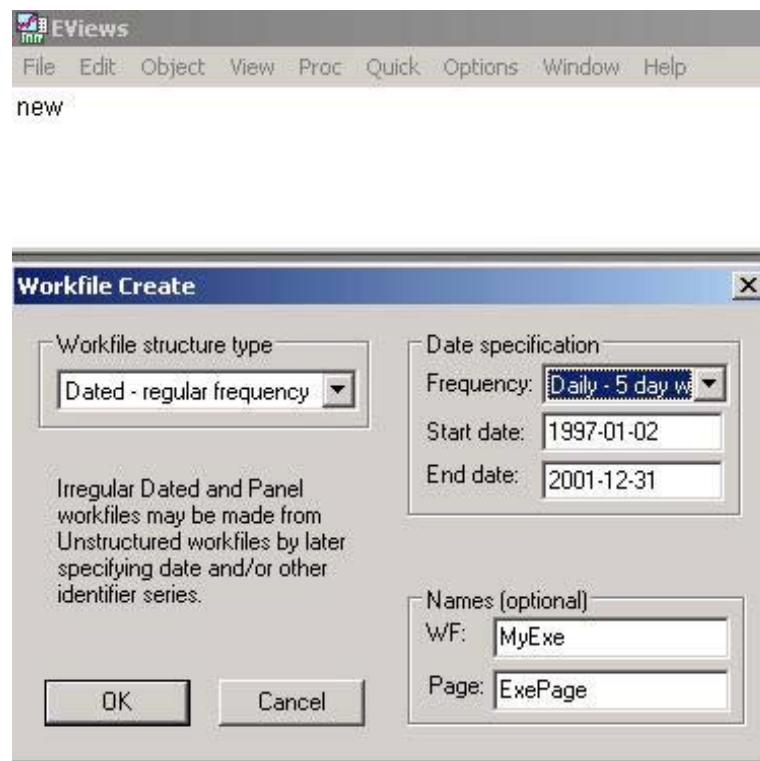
EViews
File Edit Object View Proc Quick Options Window Help
new

Workfile Create

Workfile structure type
Dated - regular frequency

Irregular Dated and Panel workfiles may be made from Unstructured workfiles by later specifying date and/or other identifier series.

Date specification
Frequency: Daily - 5 day w
Start date: 1997-01-02
End date: 2001-12-31

Names (optional)
WF: MyExe
Page: ExePage

OK
Cancel